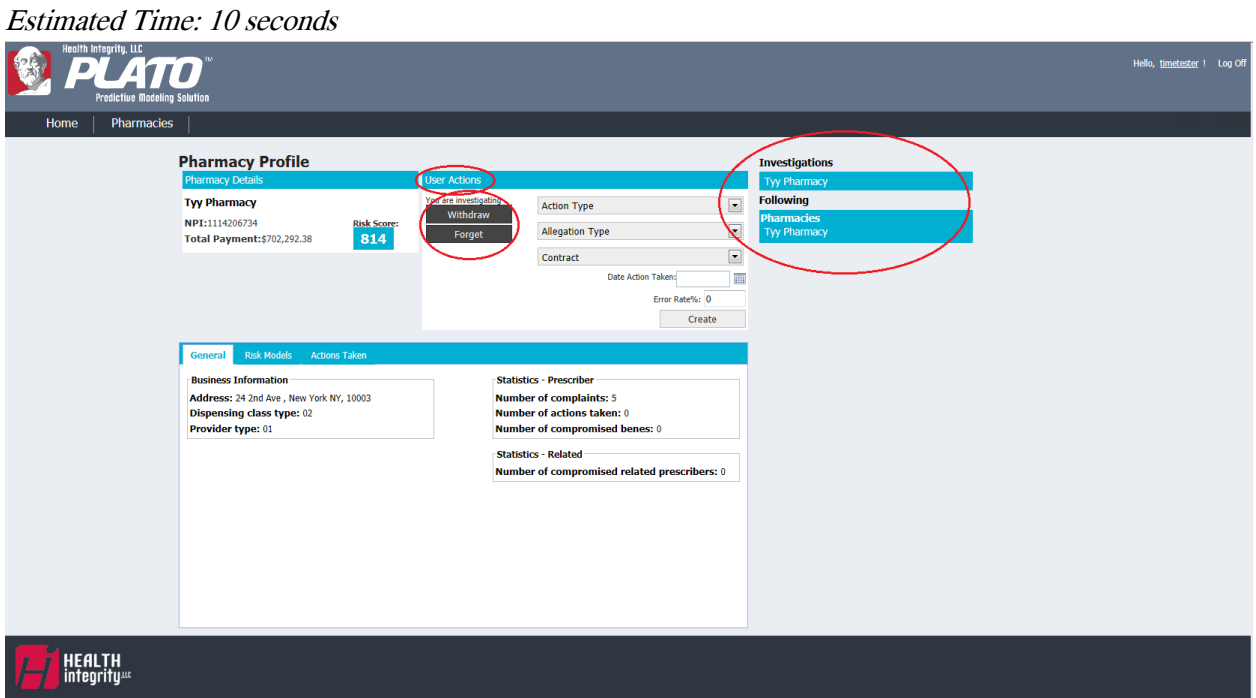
Estimated Time: 10 seconds

Health Integrity, LLC
PLATO™
Predictive Modeling Solution

Hello, timetester ! Log Off

Home | Pharmacies

Pharmacy Profile

Pharmacy Details

Tyy Pharmacy

NPI:1114206734
Risk Score:
814
Total Payment:$702,292.38

User Actions

You are investigating

Withdraw

Forget

Action Type

Allegation Type

Contract

Date Action Taken:

Error Rate%: 0

Create

Investigations

Tyy Pharmacy

Following

Pharmacies

Tyy Pharmacy

General | Risk Models | Actions Taken

Business Information

Address: 24 2nd Ave , New York NY, 10003

Dispensing class type: 02

Provider type: 01

Statistics - Prescriber

Number of complaints: 5

Number of actions taken: 0

Number of compromised benes: 0

Statistics - Related

Number of compromised related prescribers: 0

HEALTH integrity LLC